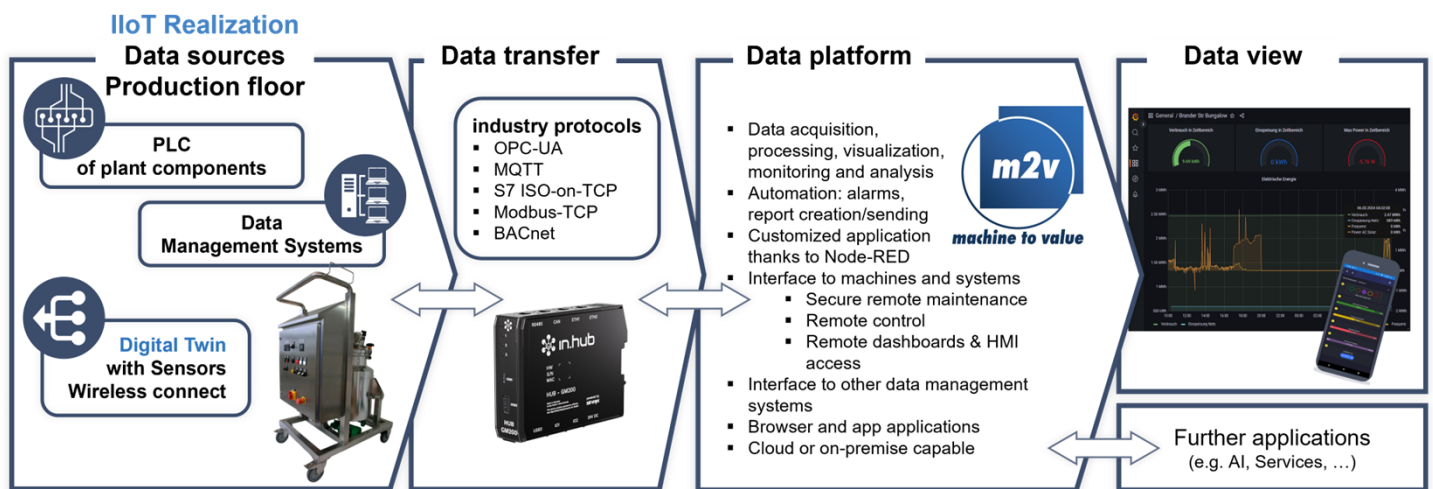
IIoT Realization

Data sources
Production floor

PLC
of plant components

Data
Management Systems

Digital Twin
with Sensors
Wireless connect

Data transfer

industry protocols
- OPC-UA
- MQTT
- S7 ISO-on-TCP
- Modbus-TCP
- BACnet

in.hub

HUB - GM300

Data platform

- Data acquisition, processing, visualization, monitoring and analysis
- Automation: alarms, report creation/sending
- Customized application thanks to Node-RED
- Interface to machines and systems
  - Secure remote maintenance
  - Remote control
  - Remote dashboards & HMI access
- Interface to other data management systems
- Browser and app applications
- Cloud or on-premise capable

m2v
machine to value

Data view

Further applications
(e.g. AI, Services, …)